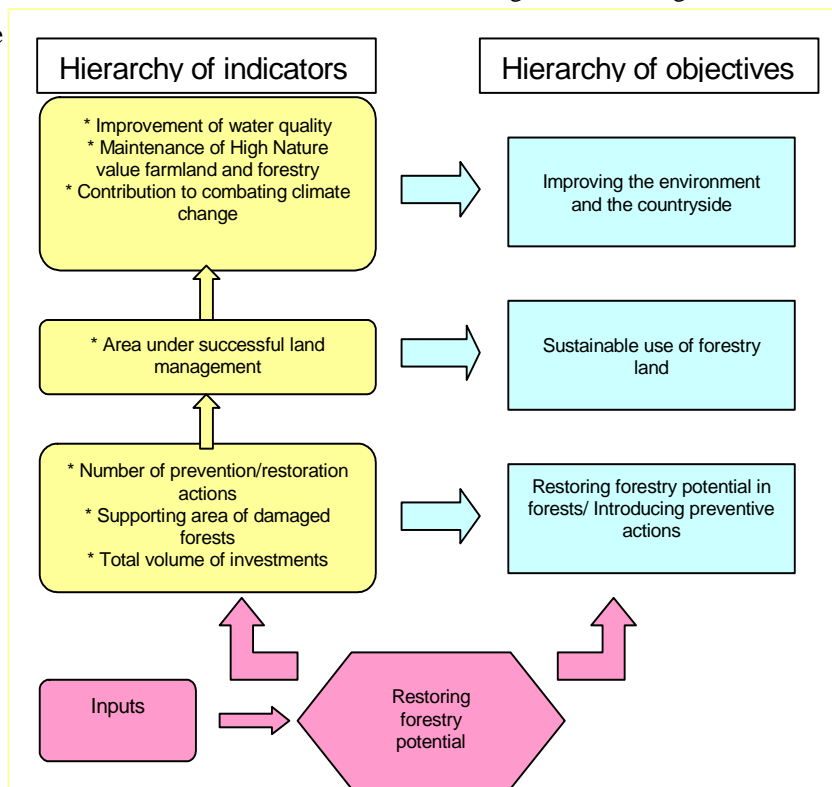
Hierarchy of indicators

Hierarchy of objectives

* Improvement of water quality
* Maintenance of High Nature value farmland and forestry
* Contribution to combating climate change

Improving the environment and the countryside

* Area under successful land management

Sustainable use of forestry land

* Number of prevention/restoration actions
* Supporting area of damaged forests
* Total volume of investments

Restoring forestry potential in forests/ Introducing preventive actions

Inputs

Restoring forestry potential